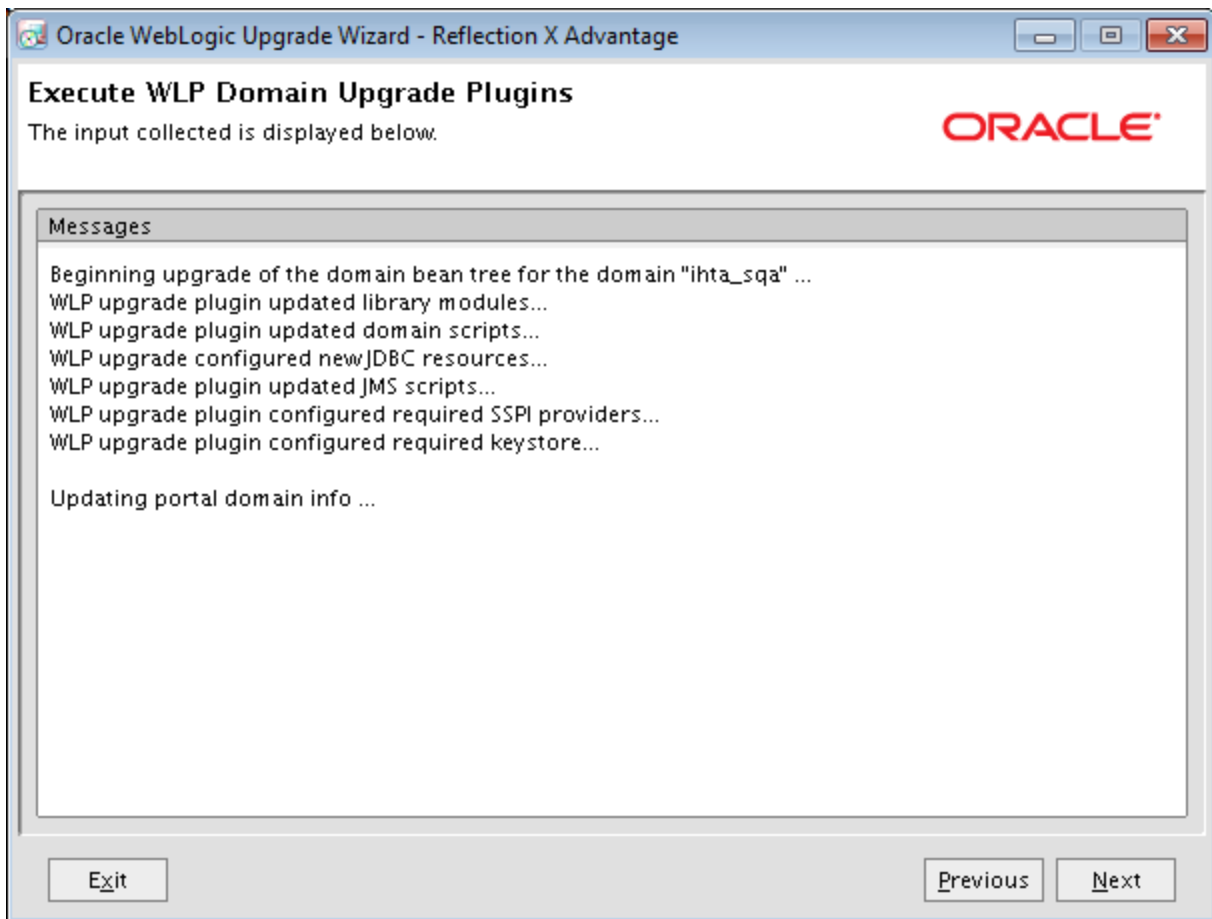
Oracle WebLogic Upgrade Wizard - Reflection X Advantage

Execute WLP Domain Upgrade Plugins

The input collected is displayed below.

ORACLE

Messages

Beginning upgrade of the domain bean tree for the domain "ihta_sqa" ...
WLP upgrade plugin updated library modules...
WLP upgrade plugin updated domain scripts...
WLP upgrade configured new JDBC resources...
WLP upgrade plugin updated JMS scripts...
WLP upgrade plugin configured required SSPI providers...
WLP upgrade plugin configured required keystore...

Updating portal domain info ...

Exit

Previous

Next